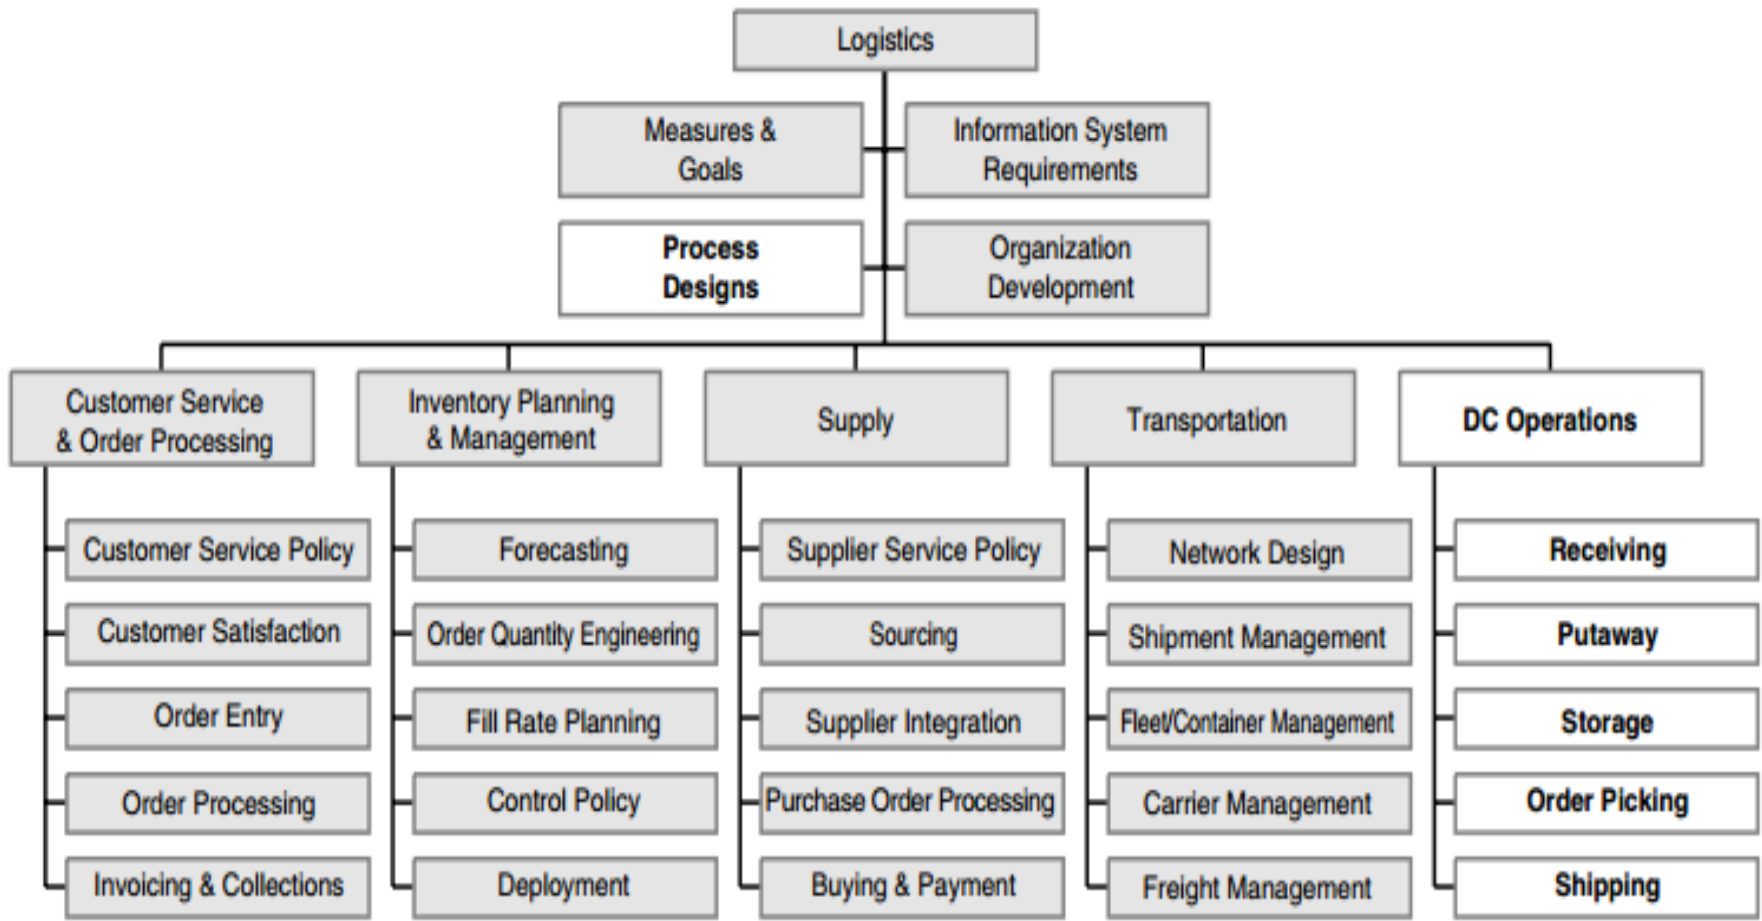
Logistics

Measures & Goals

Information System Requirements

Process Designs

Organization Development

Customer Service & Order Processing

Customer Service Policy

Customer Satisfaction

Order Entry

Order Processing

Invoicing & Collections

Inventory Planning & Management

Forecasting

Order Quantity Engineering

Fill Rate Planning

Control Policy

Deployment

Supply

Supplier Service Policy

Sourcing

Supplier Integration

Purchase Order Processing

Buying & Payment

Transportation

Network Design

Shipment Management

Fleet/Container Management

Carrier Management

Freight Management

DC Operations

Receiving

Putaway

Storage

Order Picking

Shipping